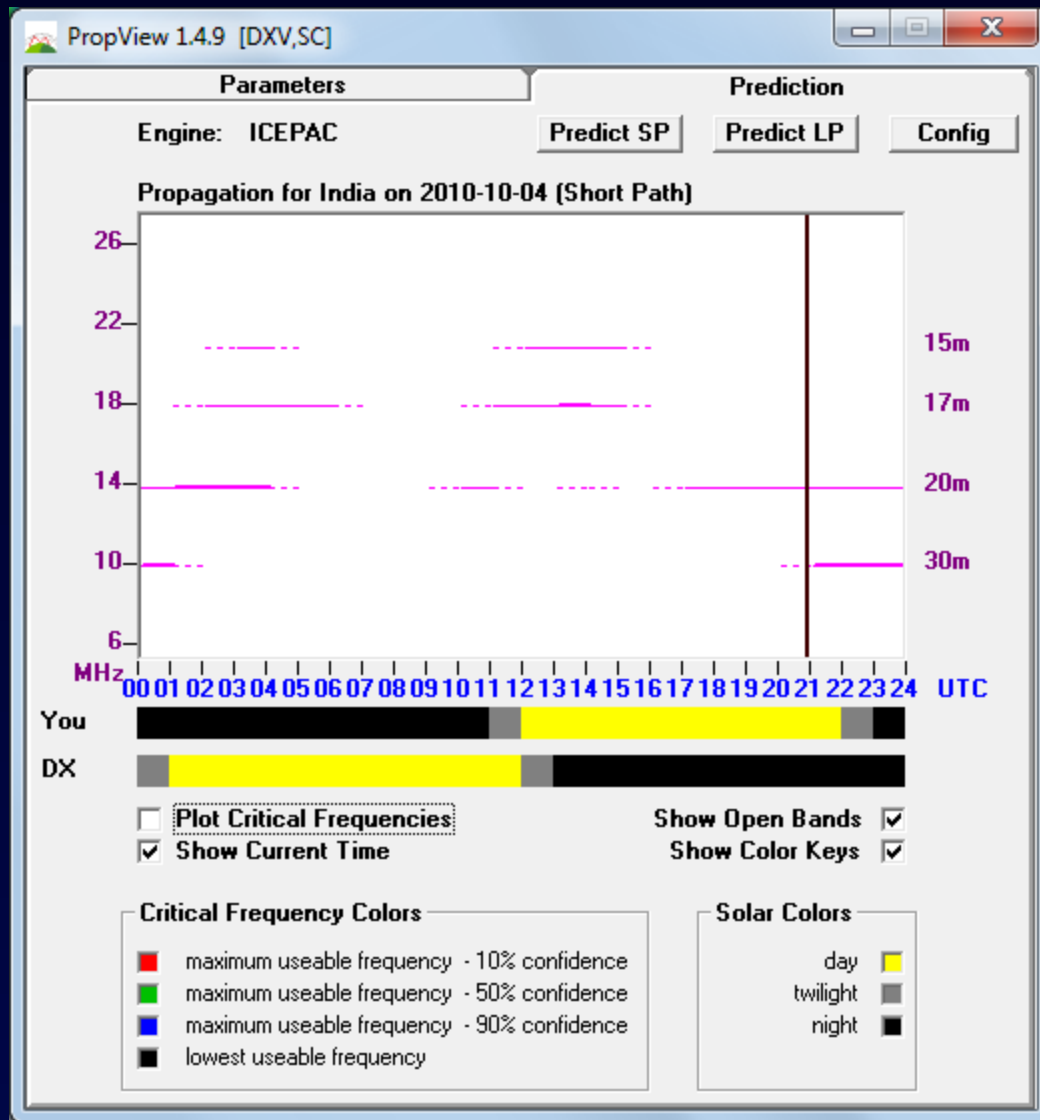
PropView 1.4.9 [DXV,SC]

Parameters

Prediction

Engine: ICEPAC

Predict SP

Predict LP

Config

Propagation for India on 2010-10-04 (Short Path)

26
22
18
14
10
6
MHz

15m
17m
20m
30m

00 01 02 03 04 05 06 07 08 09 10 11 12 13 14 15 16 17 18 19 20 21 22 23 24 UTC

You

DX

Plot Critical Frequencies

Show Current Time

Show Open Bands

Show Color Keys

Critical Frequency Colors

maximum useable frequency - 10% confidence
maximum useable frequency - 50% confidence
maximum useable frequency - 90% confidence
lowest useable frequency

Solar Colors

day
twilight
night